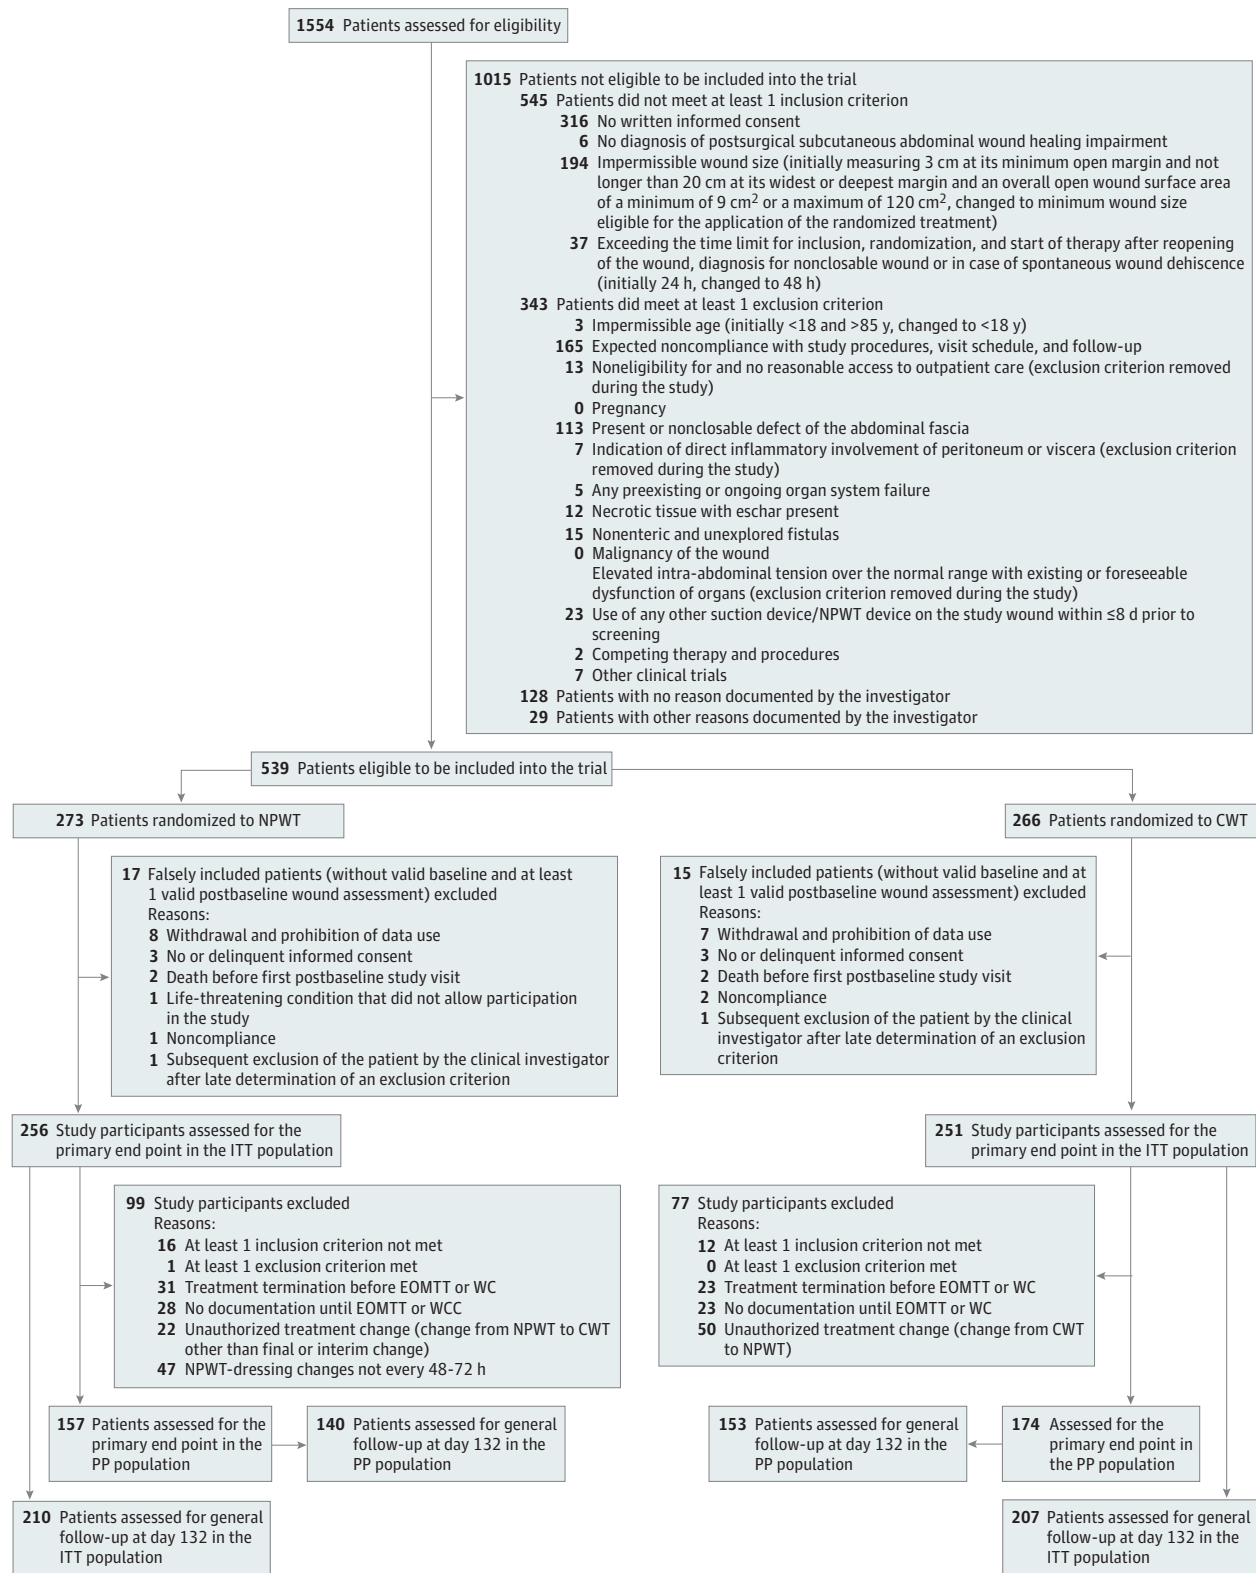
1554 Patients assessed for eligibility

1015 Patients not eligible to be included into the trial
545 Patients did not meet at least 1 inclusion criterion
316 No written informed consent
6 No diagnosis of postsurgical subcutaneous abdominal wound healing impairment
194 Impermissible wound size (initially measuring 3 cm at its minimum open margin and not longer than 20 cm at its widest or deepest margin and an overall open wound surface area of a minimum of 9 cm$^2$ or a maximum of 120 cm$^2$, changed to minimum wound size eligible for the application of the randomized treatment)
37 Exceeding the time limit for inclusion, randomization, and start of therapy after reopening of the wound, diagnosis for nonclosable wound or in case of spontaneous wound dehiscence (initially 24 h, changed to 48 h)
343 Patients did meet at least 1 exclusion criterion
3 Impermissible age (initially <18 and >85 y, changed to <18 y)
165 Expected noncompliance with study procedures, visit schedule, and follow-up
13 Noneligibility for and no reasonable access to outpatient care (exclusion criterion removed during the study)
0 Pregnancy
113 Present or nonclosable defect of the abdominal fascia
7 Indication of direct inflammatory involvement of peritoneum or viscera (exclusion criterion removed during the study)
5 Any preexisting or ongoing organ system failure
12 Necrotic tissue with eschar present
15 Nonenteric and unexplored fistulas
0 Malignancy of the wound
Elevated intra-abdominal tension over the normal range with existing or foreseeable dysfunction of organs (exclusion criterion removed during the study)
23 Use of any other suction device/NPWT device on the study wound within ≤8 d prior to screening
2 Competing therapy and procedures
7 Other clinical trials
128 Patients with no reason documented by the investigator
29 Patients with other reasons documented by the investigator

539 Patients eligible to be included into the trial

273 Patients randomized to NPWT

17 Falsely included patients (without valid baseline and at least 1 valid postbaseline wound assessment) excluded
Reasons:
8 Withdrawal and prohibition of data use
3 No or delinquent informed consent
2 Death before first postbaseline study visit
1 Life-threatening condition that did not allow participation in the study
1 Noncompliance
1 Subsequent exclusion of the patient by the clinical investigator after late determination of an exclusion criterion

256 Study participants assessed for the primary end point in the ITT population

99 Study participants excluded
Reasons:
16 At least 1 inclusion criterion not met
1 At least 1 exclusion criterion met
31 Treatment termination before EOMTT or WC
28 No documentation until EOMTT or WCC
22 Unauthorized treatment change (change from NPWT to CWT other than final or interim change)
47 NPWT-dressing changes not every 48-72 h

157 Patients assessed for the primary end point in the PP population

140 Patients assessed for general follow-up at day 132 in the PP population

210 Patients assessed for general follow-up at day 132 in the ITT population

266 Patients randomized to CWT

15 Falsely included patients (without valid baseline and at least 1 valid postbaseline wound assessment) excluded
Reasons:
7 Withdrawal and prohibition of data use
3 No or delinquent informed consent
2 Death before first postbaseline study visit
2 Noncompliance
1 Subsequent exclusion of the patient by the clinical investigator after late determination of an exclusion criterion

251 Study participants assessed for the primary end point in the ITT population

77 Study participants excluded
Reasons:
12 At least 1 inclusion criterion not met
0 At least 1 exclusion criterion met
23 Treatment termination before EOMTT or WC
23 No documentation until EOMTT or WC
50 Unauthorized treatment change (change from CWT to NPWT)

153 Patients assessed for general follow-up at day 132 in the PP population

174 Assessed for the primary end point in the PP population

207 Patients assessed for general follow-up at day 132 in the ITT population